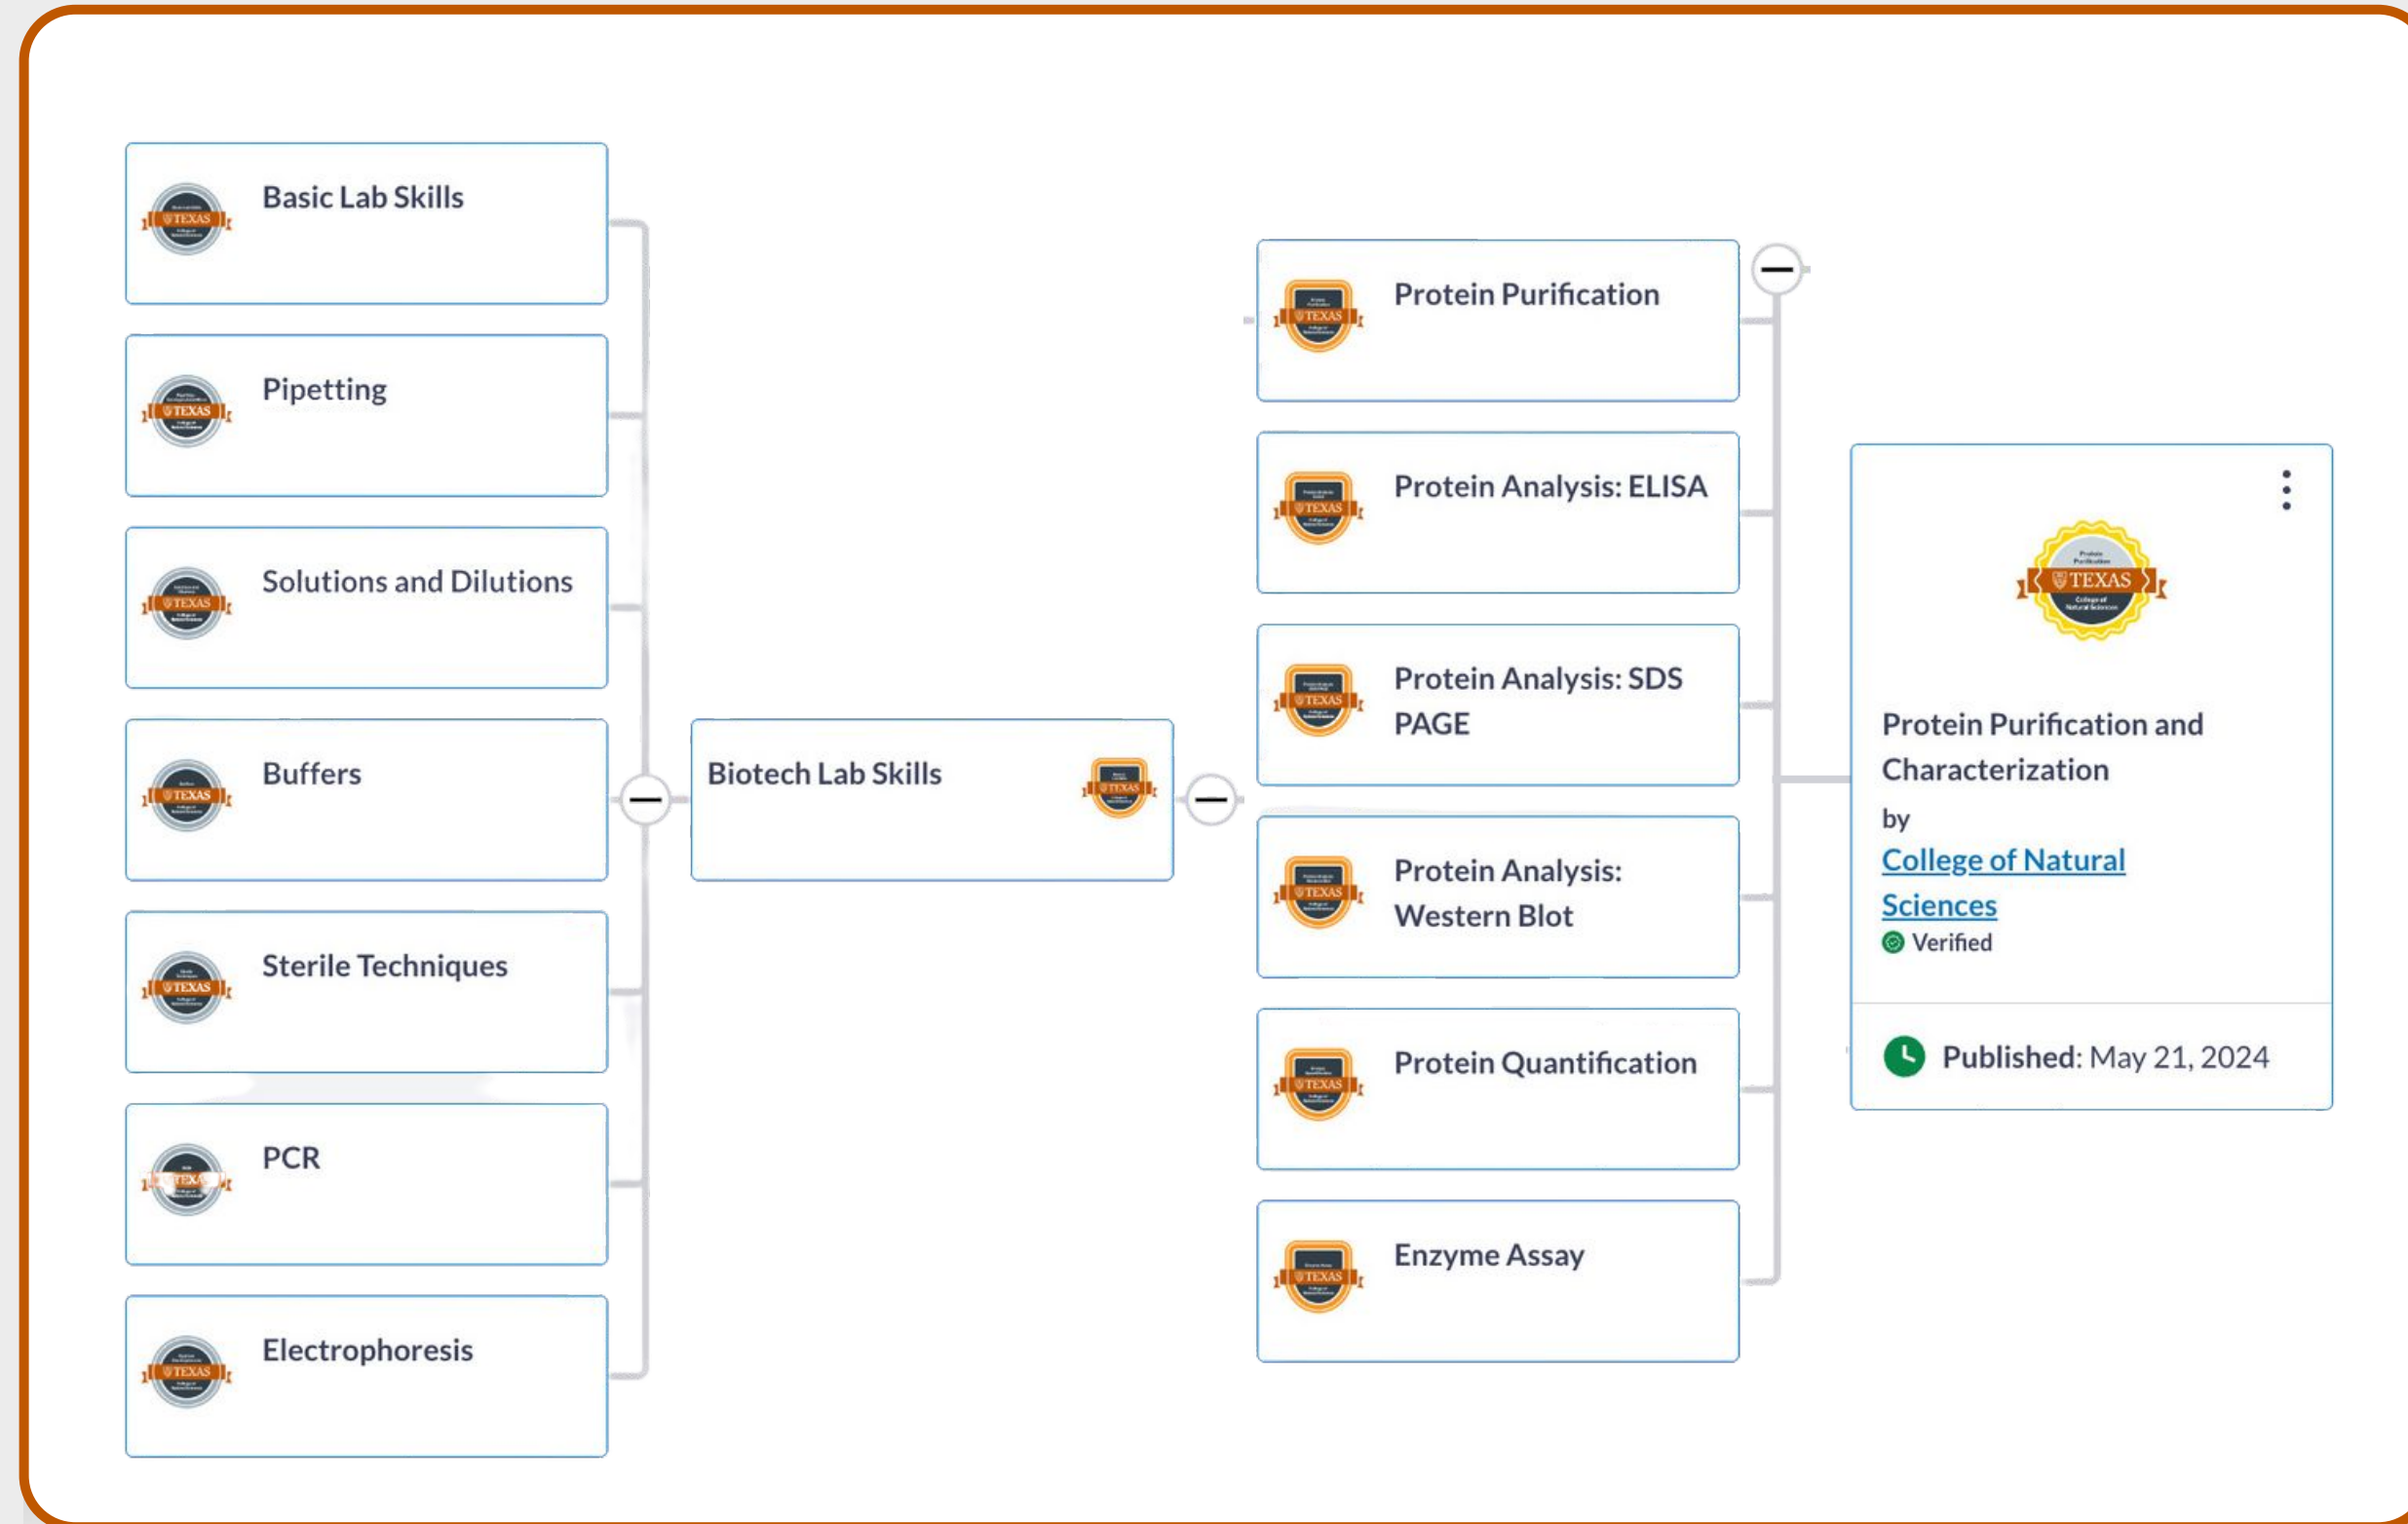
Basic Lab Skills

Pipetting

Solutions and Dilutions

Buffers

Sterile Techniques

PCR

Electrophoresis

Biotech Lab Skills

Protein Purification

Protein Analysis: ELISA

Protein Analysis: SDS PAGE

Protein Analysis: Western Blot

Protein Quantification

Enzyme Assay

TEXAS

Protein Purification and Characterization

by

College of Natural Sciences

Verified

Published: May 21, 2024